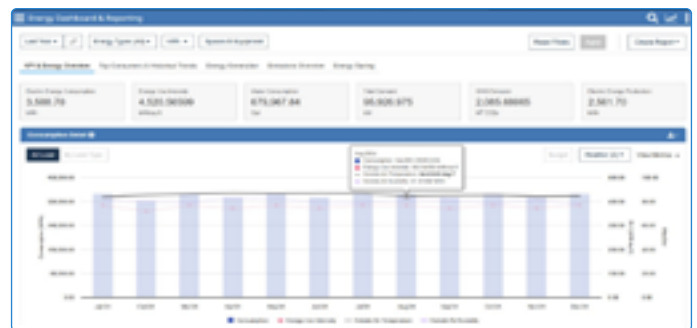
Energy Dashboard & Reporting

Last Year | Energy Types (All) | kWh | Space/All Equipment

Reset Filters | Apply | Create Report

KPI & Energy Overview | Top Consumers & Historical Trends | Energy Generation | Emissions Overview | Energy Signing

Electric Energy Consumption
3,588.78
kWh

Energy Cost/Intensity
4,520.56509

Water Consumption
675,967.84

Total Demand
95,926.975

GHG Emission
2,085.88685

Electric Energy Production
2,561.70
kWh

Consumption Detail

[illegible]

Jan'24 Feb'24 Mar'24 Apr'24 May'24 Jun'24 Jul'24 Aug'24 Sep'24 Oct'24 Nov'24 Dec'24

Consumption | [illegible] | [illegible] | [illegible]